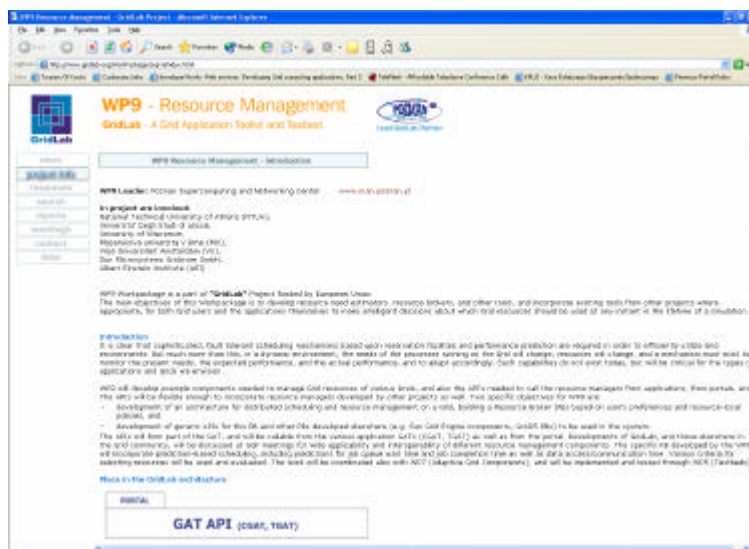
WP9 Resource Management - GridLab Project - Microsoft Internet Explorer

GridLab

WP9 - Resource Management

GridLab - A Grid Application Toolkit and Testbed

Lead GridLab Partner

WP9 Resource Management - Introduction

WP9 Leader: Poznan Supercomputing and Networking Center www.man.poznan.pl

In project are involved:
National Technical University of Athens (NTUA),
Università Degli Studi di Lecce,
University of Wisconsin,
Masarykova univerzita v Brne (MU),
Vrije Universiteit Amsterdam (VU),
Zuse Informationstechnik Berlin (ZIB),
Albert-Einstein-Institute (AEI)

WP9 Workpackage is a part of "GridLab" Project funded by European Union.
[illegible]

Introduction
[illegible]

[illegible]

GAT API (CGAT, TGAT)